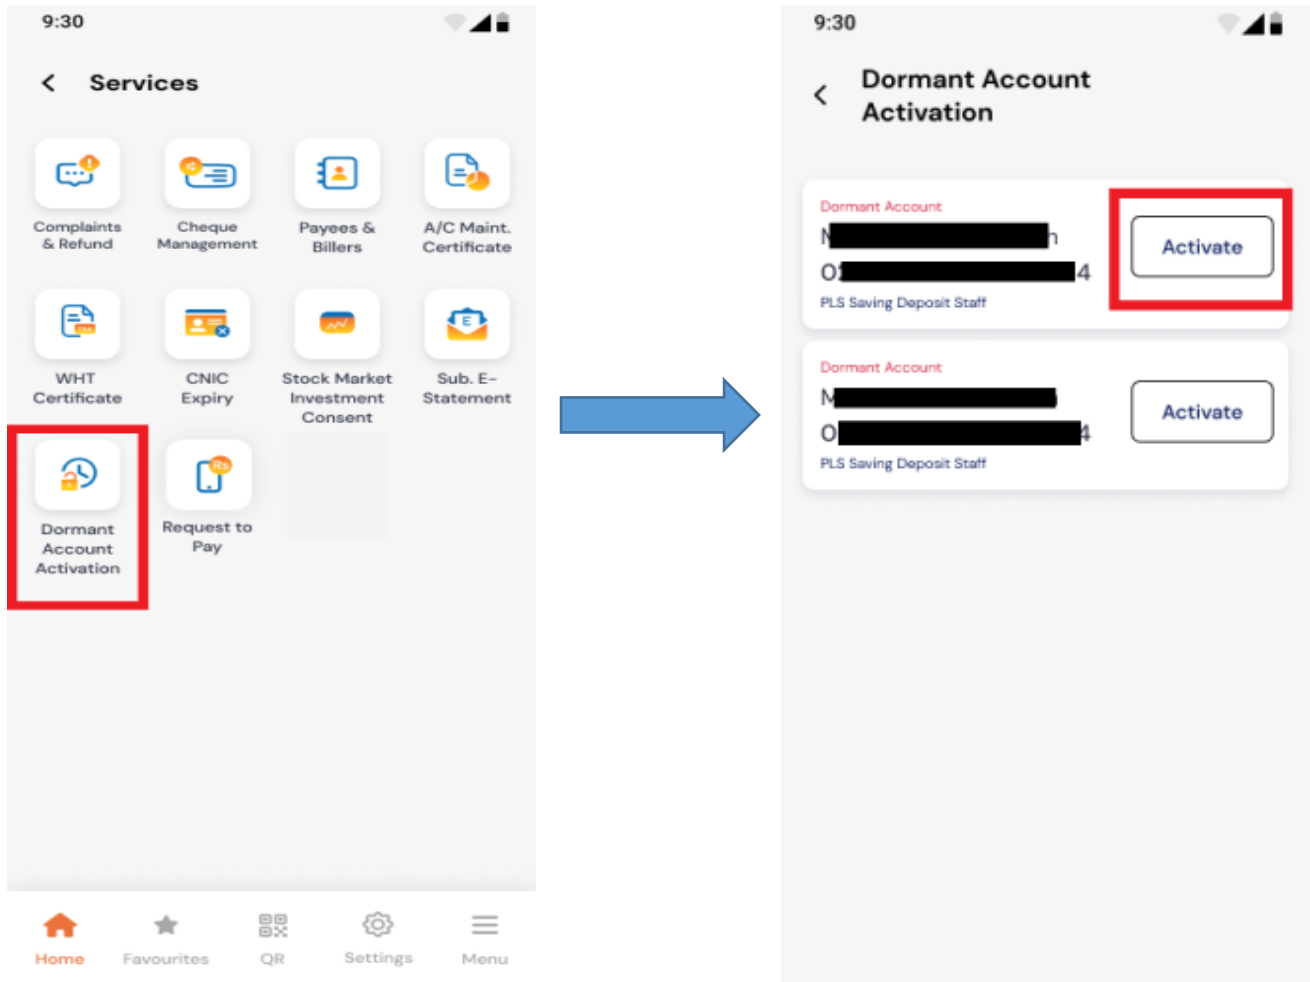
9:30

Services

Complaints & Refund

Cheque Management

Payees & Billers

A/C Maint. Certificate

WHT Certificate

CNIC Expiry

Stock Market Investment Consent

Sub. E-Statement

Dormant Account Activation

Request to Pay

Home

Favourites

QR

Settings

Menu

9:30

Dormant Account Activation

Dormant Account

N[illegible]h

O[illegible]4

PLS Saving Deposit Staff

Activate

Dormant Account

M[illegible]

O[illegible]4

PLS Saving Deposit Staff

Activate